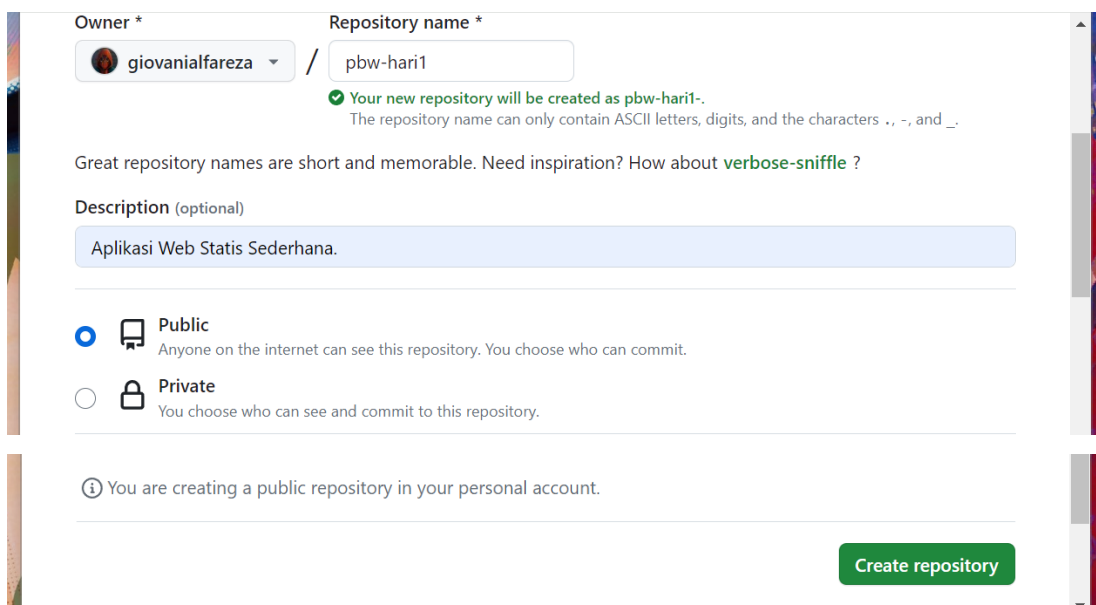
Owner *

giovanialfareza

/

Repository name *

pbw-hari1

Your new repository will be created as pbw-hari1-.

The repository name can only contain ASCII letters, digits, and the characters ., -, and _.

Great repository names are short and memorable. Need inspiration? How about verbose-sniffle ?

Description (optional)

Aplikasi Web Statis Sederhana.

Public
Anyone on the internet can see this repository. You choose who can commit.

Private
You choose who can see and commit to this repository.

You are creating a public repository in your personal account.

Create repository